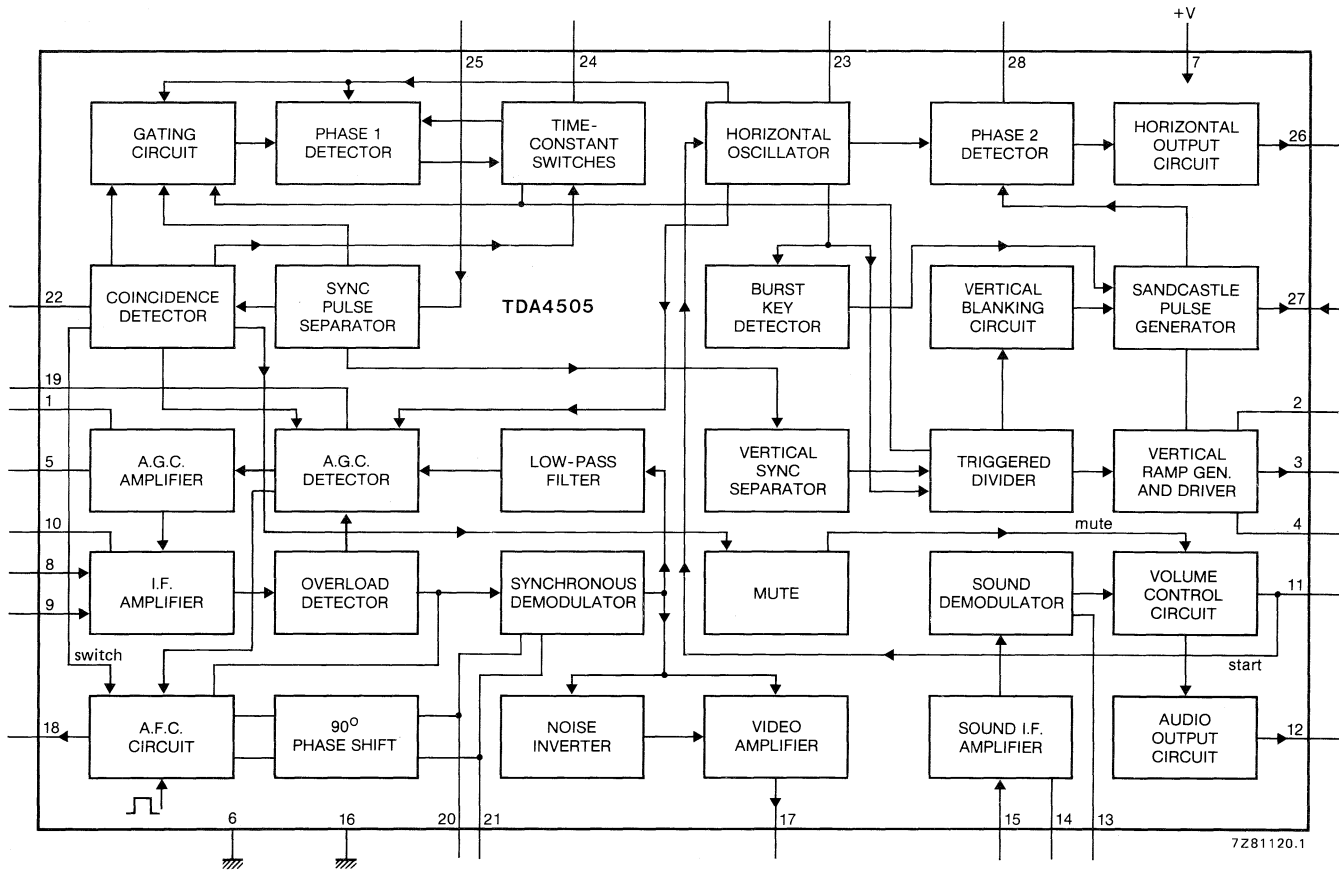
+V

25 24 23 28 7

GATING CIRCUIT

PHASE 1 DETECTOR

TIME-CONSTANT SWITCHES

HORIZONTAL OSCILLATOR

PHASE 2 DETECTOR

HORIZONTAL OUTPUT CIRCUIT

26

22

COINCIDENCE DETECTOR

SYNC PULSE SEPARATOR

TDA4505

BURST KEY DETECTOR

VERTICAL BLANKING CIRCUIT

SANDCASTLE PULSE GENERATOR

27

19

1

2

5

A.G.C. AMPLIFIER

A.G.C. DETECTOR

LOW-PASS FILTER

VERTICAL SYNC SEPARATOR

TRIGGERED DIVIDER

VERTICAL RAMP GEN. AND DRIVER

3

10

mute

4

8

9

I.F. AMPLIFIER

OVERLOAD DETECTOR

SYNCHRONOUS DEMODULATOR

MUTE

SOUND DEMODULATOR

VOLUME CONTROL CIRCUIT

11

switch

start

18

A.F.C. CIRCUIT

90$^{O}$ PHASE SHIFT

NOISE INVERTER

VIDEO AMPLIFIER

SOUND I.F. AMPLIFIER

AUDIO OUTPUT CIRCUIT

12

6 16 20 21 17 15 14 13

7Z81120.1